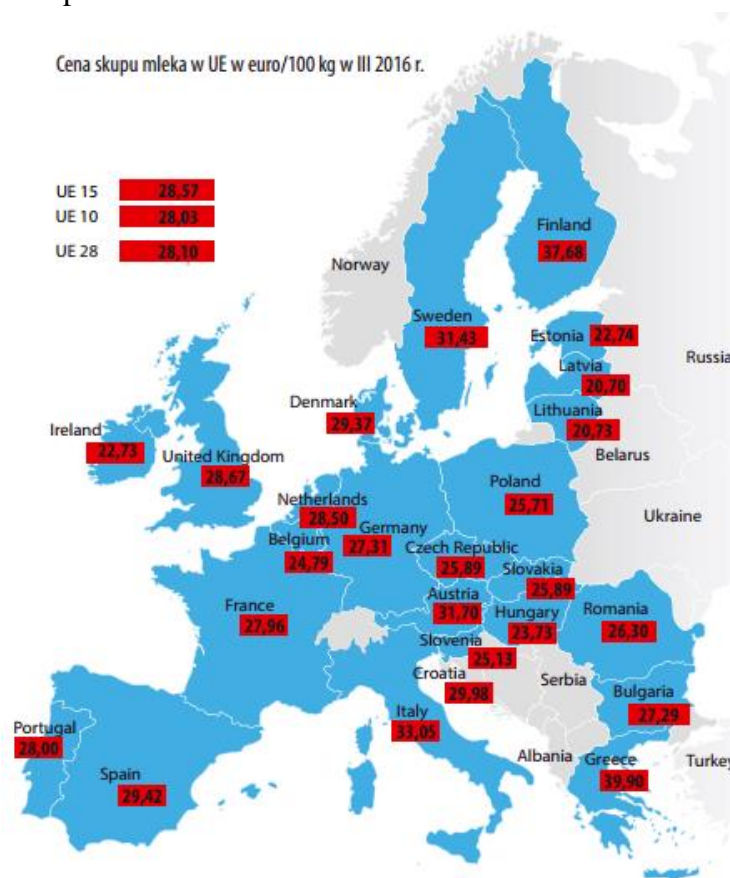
Cena skupu mleka w UE w euro/100 kg w III 2016 r.

UE 15 28,57
UE 10 28,03
UE 28 28,10

Norway
Finland 37,68
Sweden 31,43
Estonia 22,74
Russia
Latvia 20,70
Lithuania 20,73
Denmark 29,37
Ireland 22,73
United Kingdom 28,67
Belarus
Poland 25,71
Netherlands 28,50
Germany 27,31
Belgium 24,79
Ukraine
Czech Republic 25,89
Slovakia 25,89
Austria 31,70
France 27,96
Hungary 23,73
Romania 26,30
Slovenia 25,13
Croatia 29,98
Serbia
Bulgaria 27,29
Portugal 28,00
Italy 33,05
Albania
Greece 39,90
Turkey
Spain 29,42